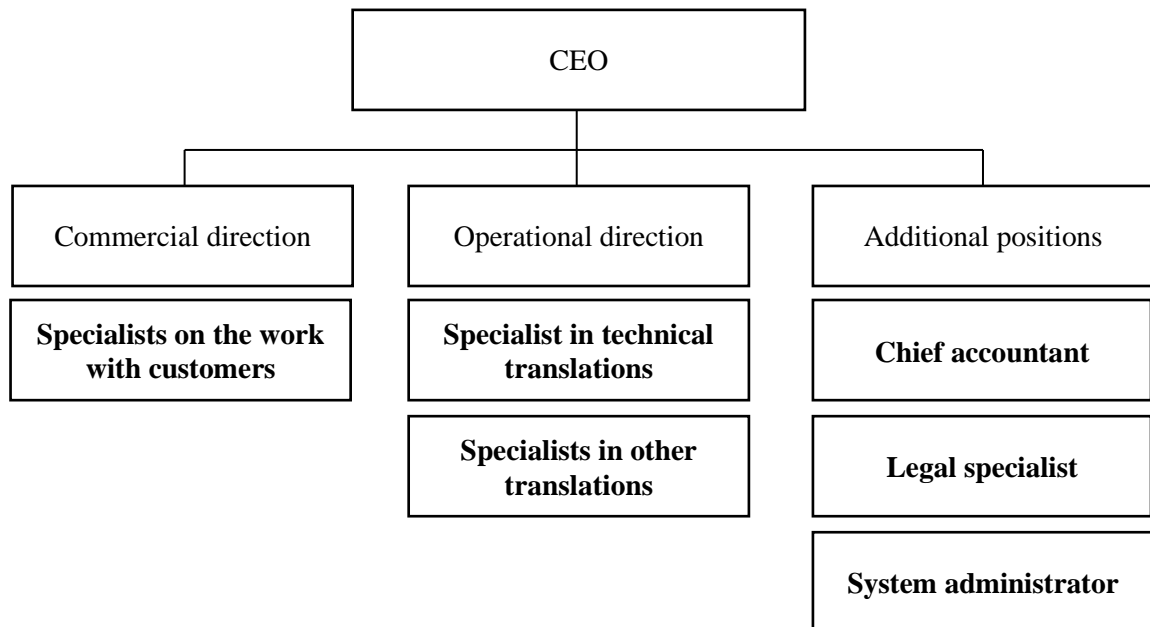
CEO

Commercial direction

Specialists on the work with customers

Operational direction

Specialist in technical translations

Specialists in other translations

Additional positions

Chief accountant

Legal specialist

System administrator